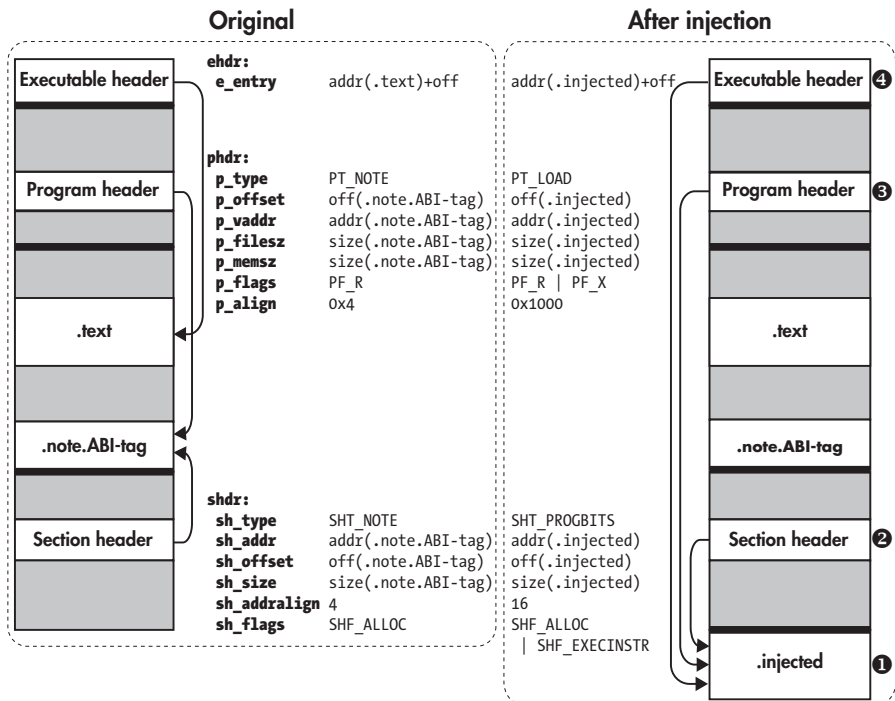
Original

After injection

Executable header

ehdr:
e_entry addr(.text)+off

addr(.injected)+off

Executable header ❹

phdr:
p_type PT_NOTE
p_offset off(.note.ABI-tag)
p_vaddr addr(.note.ABI-tag)
p_filesz size(.note.ABI-tag)
p_memsz size(.note.ABI-tag)
p_flags PF_R
p_align 0x4

PT_LOAD
off(.injected)
addr(.injected)
size(.injected)
size(.injected)
PF_R | PF_X
0x1000

Program header

Program header ❸

.text

.text

.note.ABI-tag

.note.ABI-tag

shdr:
sh_type SHT_NOTE
sh_addr addr(.note.ABI-tag)
sh_offset off(.note.ABI-tag)
sh_size size(.note.ABI-tag)
sh_addralign 4
sh_flags SHF_ALLOC

SHT_PROGBITS
addr(.injected)
off(.injected)
size(.injected)
16
SHF_ALLOC
| SHF_EXECINSTR

Section header

Section header ❷

.injected ❶